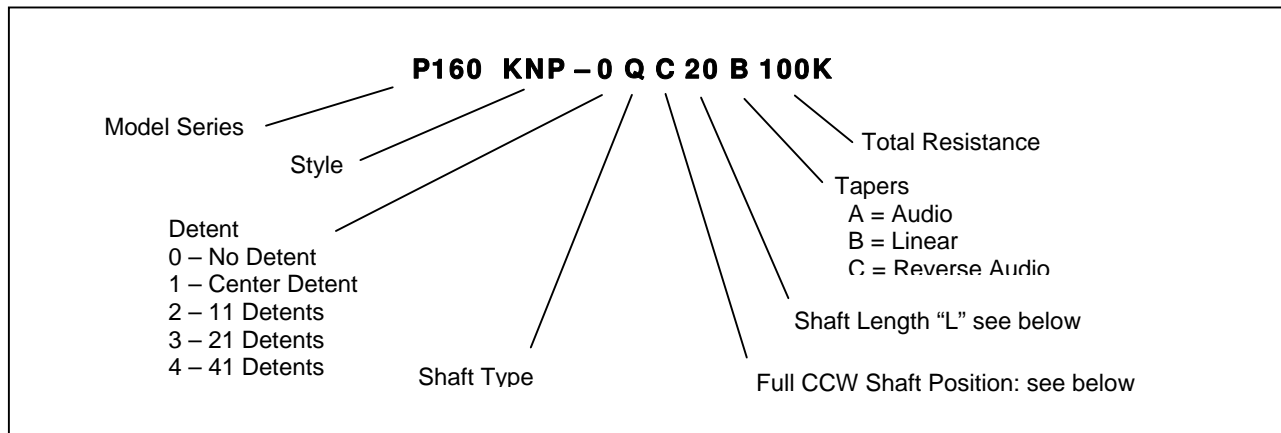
P160 KNP – 0 Q C 20 B 100K

Model Series

Style

Detent
0 – No Detent
1 – Center Detent
2 – 11 Detents
3 – 21 Detents
4 – 41 Detents

Shaft Type

Full CCW Shaft Position: see below

Shaft Length "L" see below

Tapers
A = Audio
B = Linear
C = Reverse Audio

Total Resistance